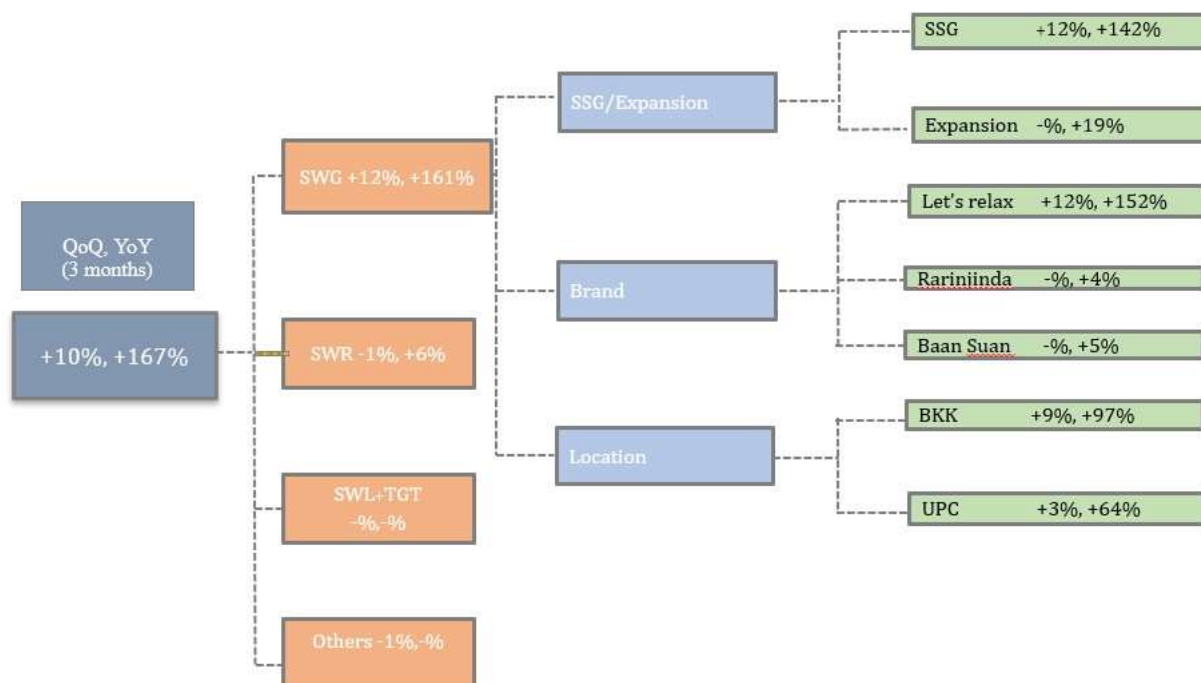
QoQ, YoY
(3 months)

+10%, +167%

SWG +12%, +161%

SWR -1%, +6%

SWL+TGT
-%, -%

Others -1%,-%

SSG/Expansion

Brand

Location

SSG +12%, +142%

Expansion -%, +19%

Let's relax +12%, +152%

Rarinjinda -%, +4%

Baan Suan -%, +5%

BKK +9%, +97%

UPC +3%, +64%